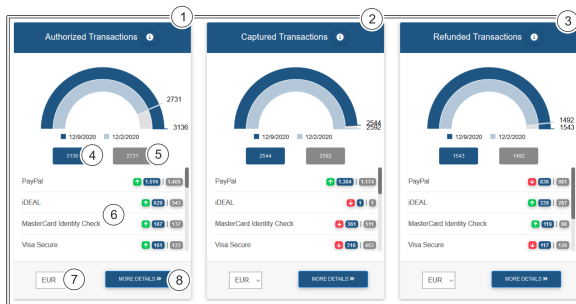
1

Authorized Transactions

2731

3136

12/9/2020 12/2/2020

3136 4

2731 5

PayPal 1.516 1.405

iDEAL 629 543

MasterCard Identity Check 6 187 137

Visa Secure 161 122

EUR 7

MORE DETAILS » 8

2

Captured Transactions

2544

2592

12/9/2020 12/2/2020

2544

2592

PayPal 1.304 1.174

iDEAL 1 1

MasterCard Identity Check 361 511

Visa Secure 316 653

EUR

MORE DETAILS »

3

Refunded Transactions

1492

1543

12/9/2020 12/2/2020

1543

1492

PayPal 836 881

iDEAL 338 287

MasterCard Identity Check 119 96

Visa Secure 117 120

EUR

MORE DETAILS »